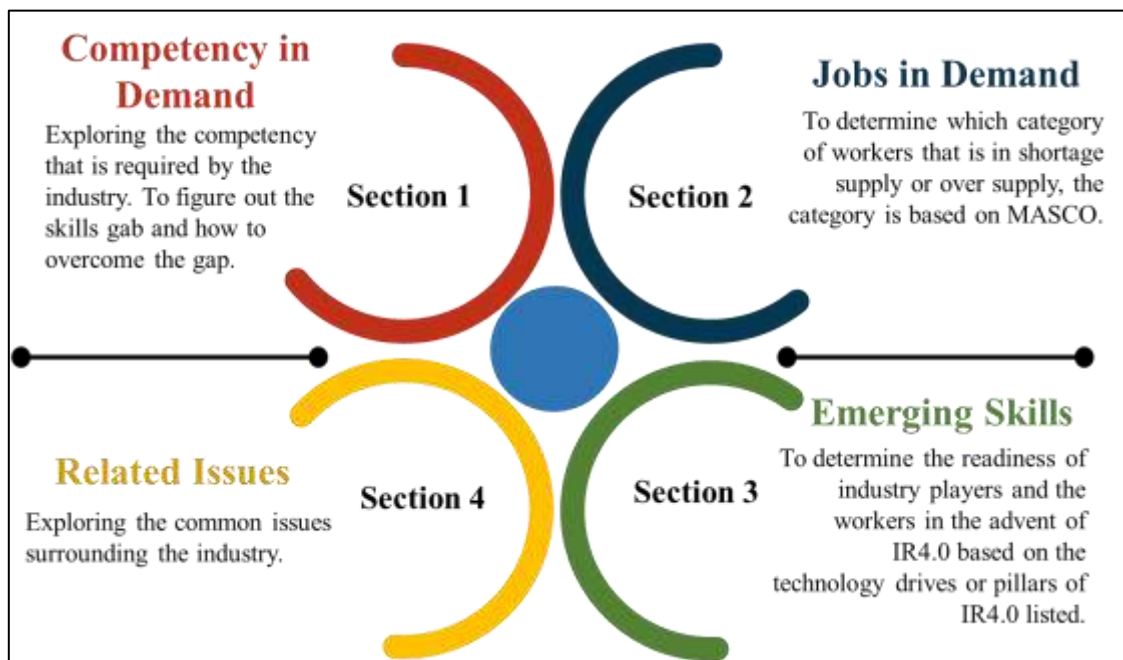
Competency in Demand

Exploring the competency that is required by the industry. To figure out the skills gab and how to overcome the gap.

Section 1

Section 2

Jobs in Demand

To determine which category of workers that is in shortage supply or over supply, the category is based on MASCO.

Related Issues

Exploring the common issues surrounding the industry.

Section 4

Section 3

Emerging Skills

To determine the readiness of industry players and the workers in the advent of IR4.0 based on the technology drives or pillars of IR4.0 listed.